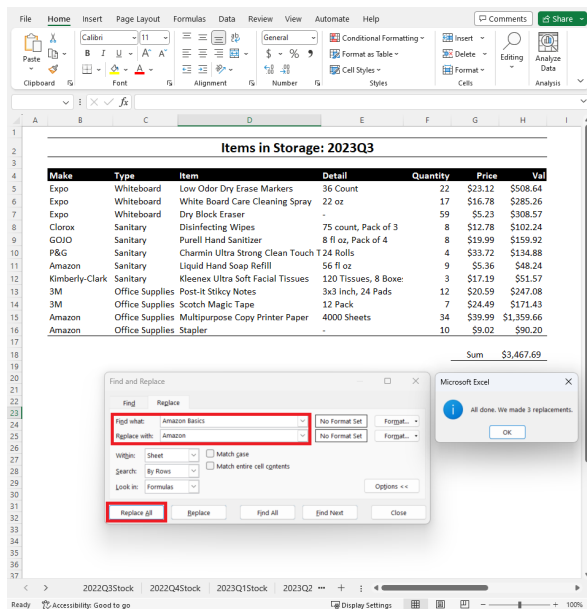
File Home Insert Page Layout Formulas Data Review View Automate Help

Comments Share

Paste Clipboard

Calibri 11 B I U A A Font

Alignment

General $ % 9 Number

Conditional Formatting Format as Table Cell Styles Styles

Insert Delete Format Cells

Editing

Analyze Data Analysis

fx

Items in Storage: 2023Q3

| Make | Type | Item | Detail | Quantity | Price | Val |
|---|---|---|---|---|---|---|
| Expo | Whiteboard | Low Odor Dry Erase Markers | 36 Count | 22 | $23.12 | $508.64 |
| Expo | Whiteboard | White Board Care Cleaning Spray | 22 oz | 17 | $16.78 | $285.26 |
| Expo | Whiteboard | Dry Block Eraser | - | 59 | $5.23 | $308.57 |
| Clorox | Sanitary | Disinfecting Wipes | 75 count, Pack of 3 | 8 | $12.78 | $102.24 |
| GOJO | Sanitary | Purell Hand Sanitizer | 8 fl oz, Pack of 4 | 8 | $19.99 | $159.92 |
| P&G | Sanitary | Charmin Ultra Strong Clean Touch T | 24 Rolls | 4 | $33.72 | $134.88 |
| Amazon | Sanitary | Liquid Hand Soap Refill | 56 fl oz | 9 | $5.36 | $48.24 |
| Kimberly-Clark | Sanitary | Kleenex Ultra Soft Facial Tissues | 120 Tissues, 8 Boxe: | 3 | $17.19 | $51.57 |
| 3M | Office Supplies | Post-it Sticky Notes | 3x3 inch, 24 Pads | 12 | $20.59 | $247.08 |
| 3M | Office Supplies | Scotch Magic Tape | 12 Pack | 7 | $24.49 | $171.43 |
| Amazon | Office Supplies | Multipurpose Copy Printer Paper | 4000 Sheets | 34 | $39.99 | $1,359.66 |
| Amazon | Office Supplies | Stapler | - | 10 | $9.02 | $90.20 |

Sum $3,467.69

Find and Replace

Find Replace

Find what: Amazon Basics No Format Set Format...
Replace with: Amazon No Format Set Format...

Within: Sheet Match case
Search: By Rows Match entire cell contents
Look in: Formulas Options <<

Replace All Replace Find All Find Next Close

Microsoft Excel

All done. We made 3 replacements.

OK

2022Q3Stock 2022Q4Stock 2023Q1Stock 2023Q2 ... +

Ready Accessibility: Good to go Display Settings 100%